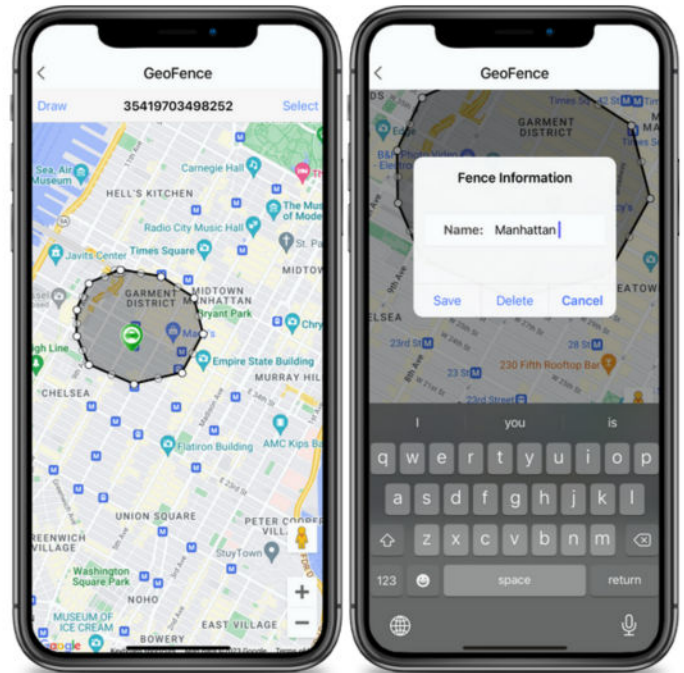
<
GeoFence
Draw
35419703498252
Select
Sea, Air Museum
Carnegie Hall
HELL'S KITCHEN
The Museum of Mode
Radio City Music Hall
Times Square
Javits Center
St. Pat
MIDTOWN
GARMENT DISTRICT
MIDTOWN MANHATTAN
Bryant Park
Macy's
Chry
High Line
Empire State Building
MURRAY HIL
CHELSEA
Flatiron Building
AMC Kips Ba
UNION SQUARE
PETER COOPER VILLAGE
GREENWICH VILLAGE
StuyTown
Washington Square Park
NOHO
MUSEUM OF ICE CREAM
EAST VILLAGE
BOWERY
Google
+
−

<
GeoFence
GARMENT DISTRICT
Times Sq
B&H Photo Video
9th Ave
Fence Information
Name: Manhattan
Save
Delete
Cancel
CHELSEA
23rd St
230 Fifth Rooftop Bar
W 23rd St
23 St
I
you
is
q w e r t y u i o p
a s d f g h j k l
z x c v b n m
123
space
return